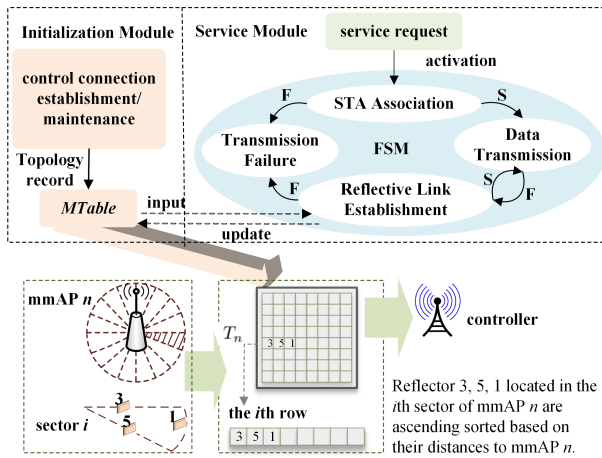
Initialization Module

control connection establishment/ maintenance

Topology record

MTable

Service Module

service request

activation

STA Association

F

S

Transmission Failure

FSM

Data Transmission

F

Reflective Link Establishment

S

F

input

update

mmAP $n$

sector $i$

3

5

1

$T_n$

3 5 1

the $i$th row

| 3 | 5 | 1 |  |  |  |  |  |
|---|---|---|---|---|---|---|---|

controller

Reflector 3, 5, 1 located in the $i$th sector of mmAP $n$ are ascending sorted based on their distances to mmAP $n$.